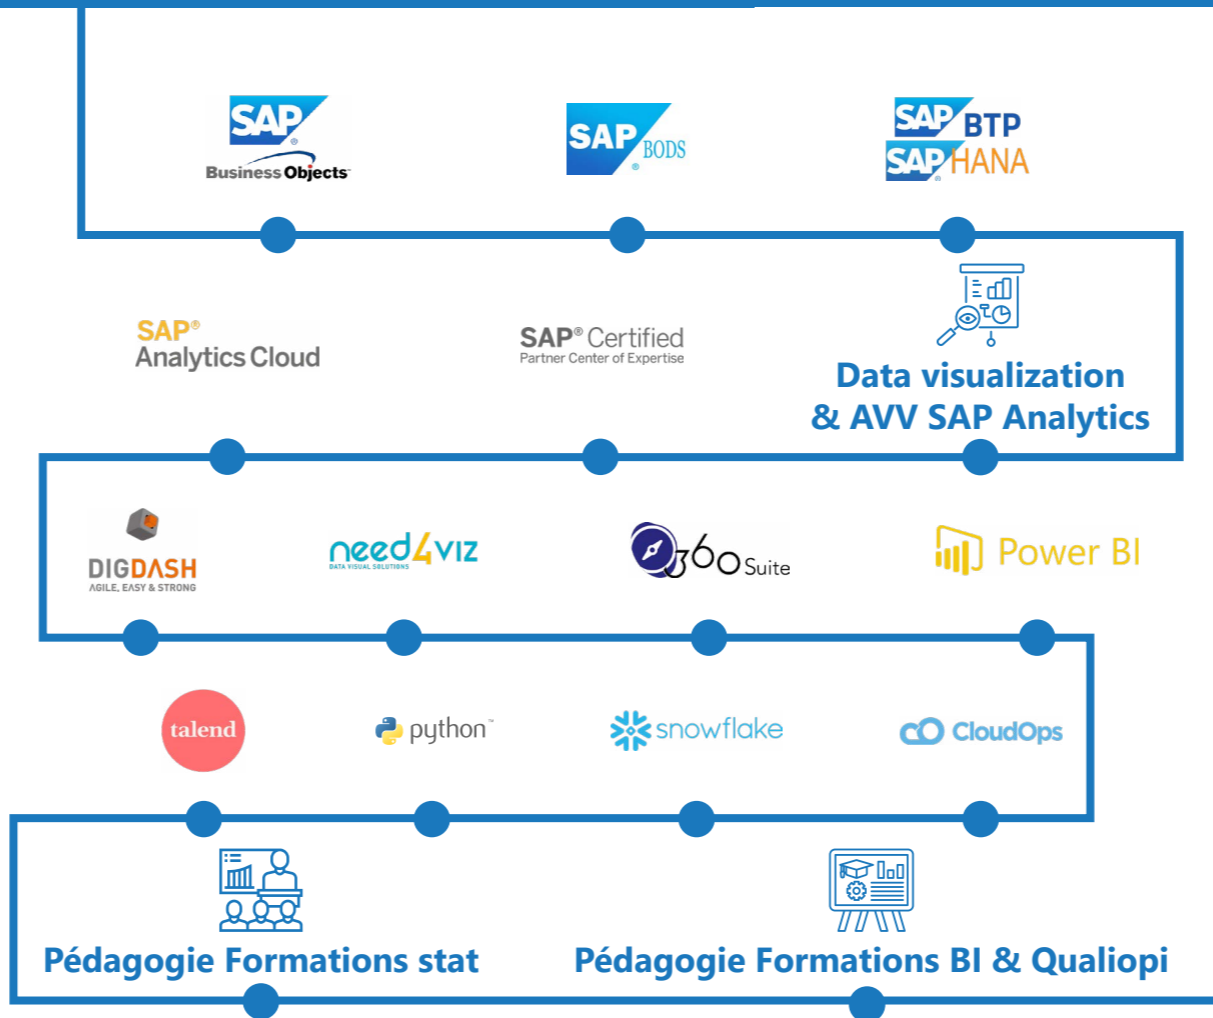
SAP® Business Objects

SAP® BODS

SAP BTP
SAP® HANA

SAP® Analytics Cloud

SAP® Certified
Partner Center of Expertise

Data visualization & AVV SAP Analytics

DIGDASH
AGILE, EASY & STRONG

need4viz
DATA VISUAL SOLUTIONS

360 Suite

Power BI

talend

python™

snowflake

CloudOps

Pédagogie Formations stat

Pédagogie Formations BI & Qualiopi